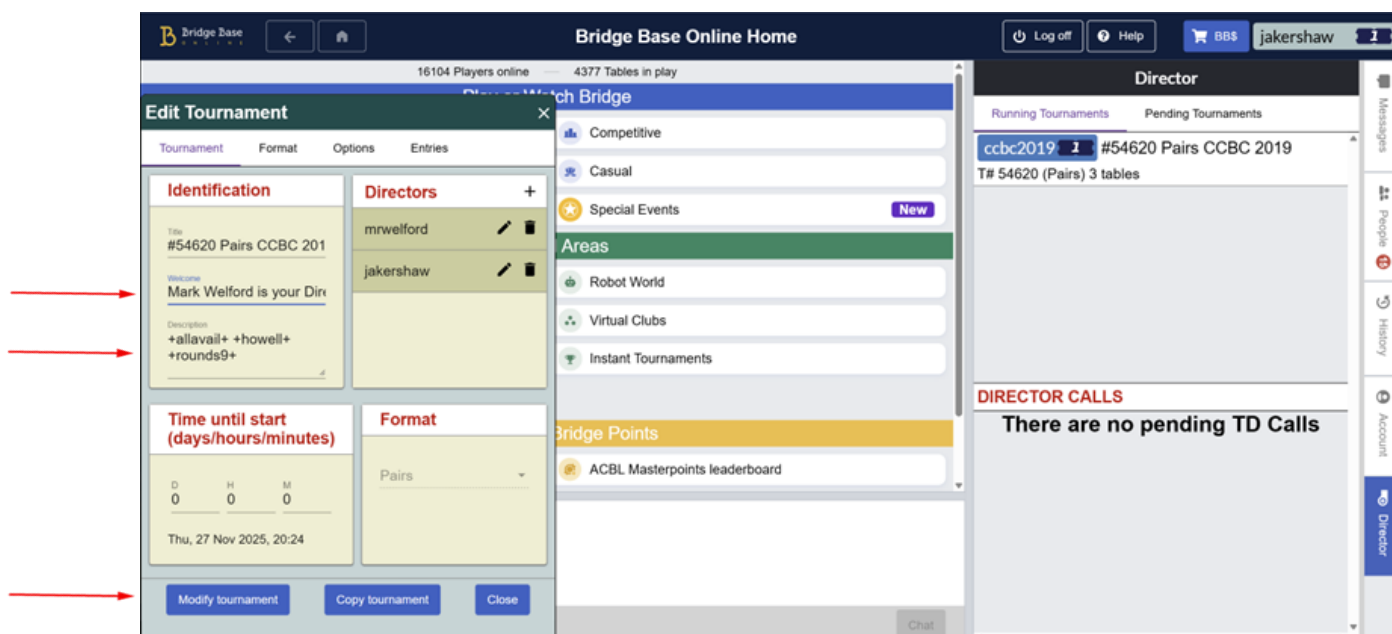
Bridge Base ONLINE

Bridge Base Online Home

Log off
Help
BB$
jakershaw 1

16104 Players online — 4377 Tables in play

Play or Watch Bridge

Edit Tournament ×

Tournament Format Options Entries

Identification

Title
#54620 Pairs CCBC 201

Welcome
Mark Welford is your Dir

Description
+allavail+ +howell+ +rounds9+

Directors +

mrwelford

jakershaw

Time until start (days/hours/minutes)

D 0
H 0
M 0

Thu, 27 Nov 2025, 20:24

Format

Pairs

Modify tournament
Copy tournament
Close

Competitive
Casual
Special Events New

Areas
Robot World
Virtual Clubs
Instant Tournaments

Bridge Points
ACBL Masterpoints leaderboard

Chat

Director

Running Tournaments
Pending Tournaments

ccbc2019 1 #54620 Pairs CCBC 2019
T# 54620 (Pairs) 3 tables

DIRECTOR CALLS
There are no pending TD Calls

Messages
People
History
Account
Director